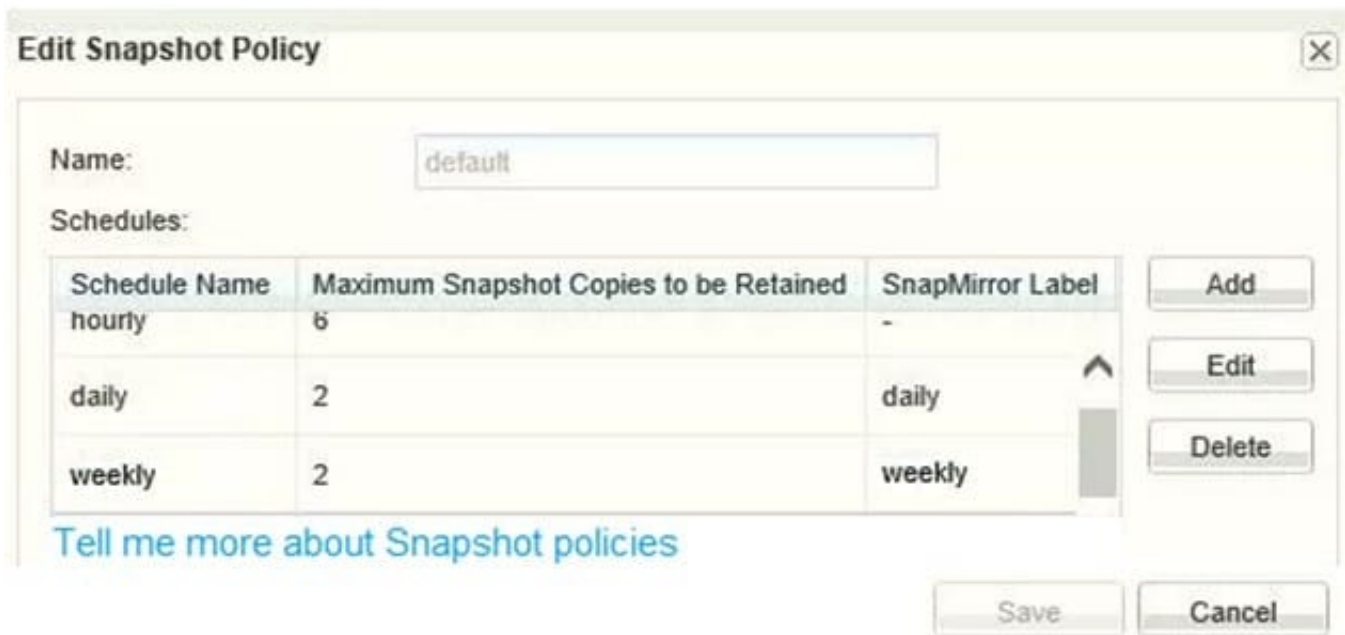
Edit Snapshot Policy

Name: default

Schedules:

| Schedule Name | Maximum Snapshot Copies to be Retained | SnapMirror Label |
|---|---|---|
| hourly | 6 | - |
| daily | 2 | daily |
| weekly | 2 | weekly |

Add

Edit

Delete

Tell me more about Snapshot policies

Save

Cancel